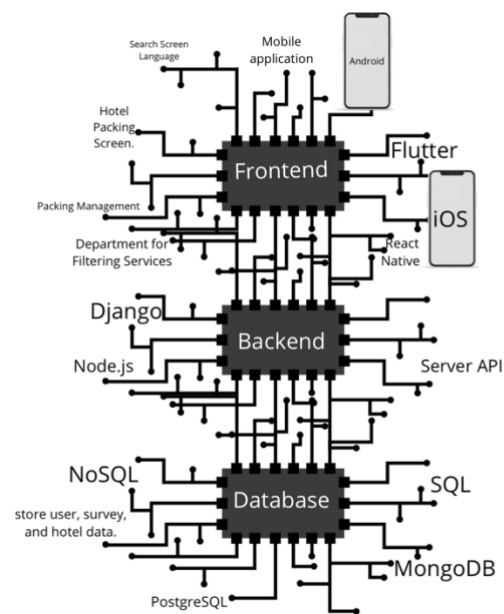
Search Screen Language

Mobile application

Android

Hotel Packing Screen.

Frontend

Flutter

iOS

Packing Management

Department for Filtering Services

React Native

Django

Backend

Node.js

Server API

NoSQL

Database

SQL

store user, survey, and hotel data.

MongoDB

PostgreSQL